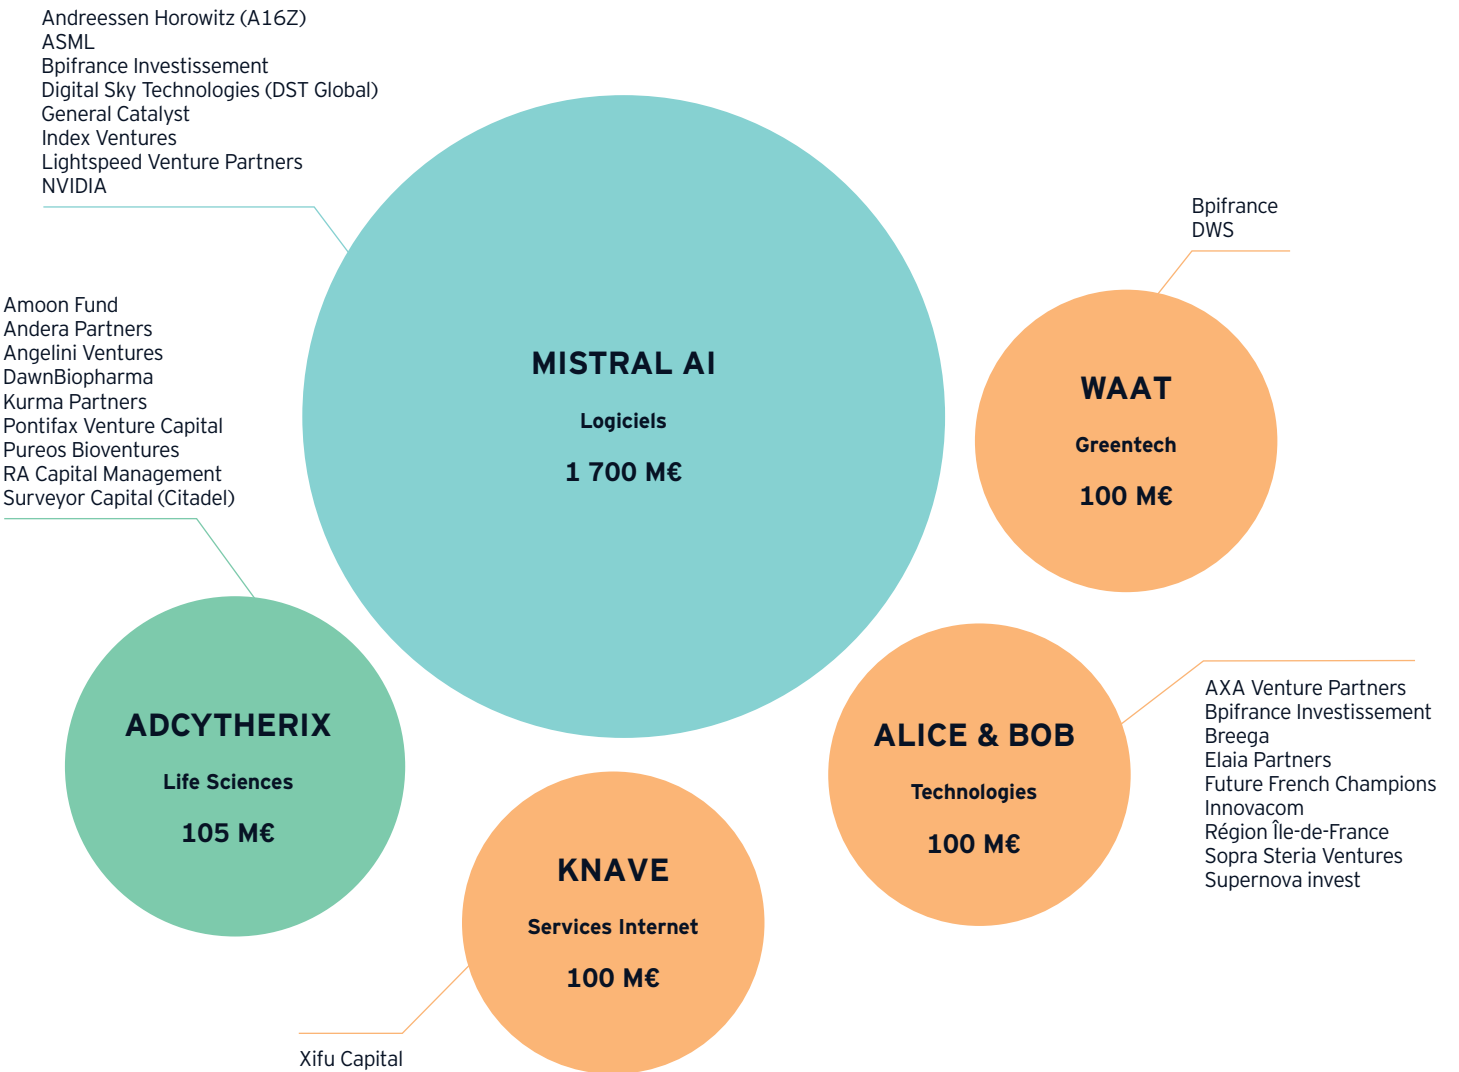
Andreessen Horowitz (A16Z)
ASML
Bpifrance Investissement
Digital Sky Technologies (DST Global)
General Catalyst
Index Ventures
Lightspeed Venture Partners
NVIDIA

MISTRAL AI
Logiciels
1 700 M€

Bpifrance
DWS

WAAT
Greentech
100 M€

Amoon Fund
Andera Partners
Angelini Ventures
DawnBiopharma
Kurma Partners
Pontifax Venture Capital
Pureos Bioventures
RA Capital Management
Surveyor Capital (Citadel)

ADCYTHERIX
Life Sciences
105 M€

ALICE & BOB
Technologies
100 M€

AXA Venture Partners
Bpifrance Investissement
Breega
Elaia Partners
Future French Champions
Innovacom
Région Île-de-France
Sopra Steria Ventures
Supernova invest

KNAVE
Services Internet
100 M€

Xifu Capital